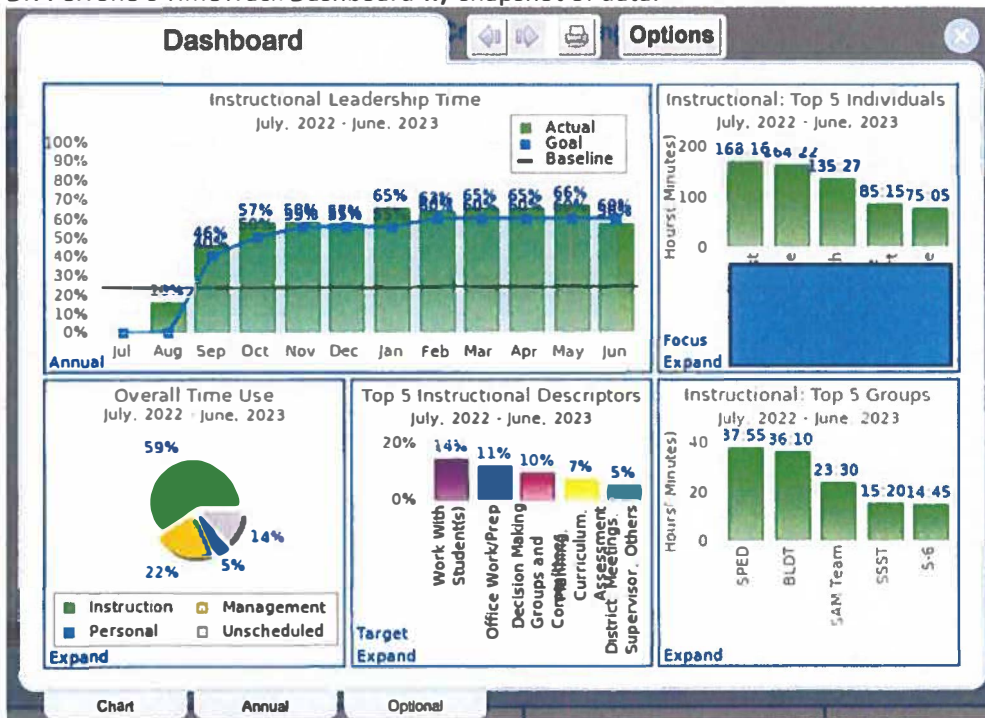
Dashboard

Options

Instructional Leadership Time
July, 2022 - June, 2023

Actual
Goal
Baseline

100%
90%
80%
70%
60%
50%
40%
30%
20%
10%
0%

Annual

Jul Aug Sep Oct Nov Dec Jan Feb Mar Apr May Jun

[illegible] 46% 57% 58% 55% 65% 63% 65% 65% 66% 68%

Instructional: Top 5 Individuals
July, 2022 - June, 2023

168 16 164 22 135 27 85 15 75 05

Hours: Minutes)
200
100
0

Focus
Expand

Overall Time Use
July, 2022 - June, 2023

59%
14%
22%
5%

Instruction
Management
Personal
Unscheduled

Expand

Top 5 Instructional Descriptors
July, 2022 - June, 2023

20%
0%

14% 11% 10% 7% 5%

Work With Student(s)
Office Work/Prep
Decision Making Groups and Committees
Curriculum, Assessment
District Meetings, Supervisor, Others

Target
Expand

Instructional: Top 5 Groups
July, 2022 - June, 2023

Hours: Minutes)
40
20
0

37 55 36 10 23 30 15 20 14 45

SPED
BLDT
SAM Team
SSST
S-6

Expand

Chart
Annual
Optional